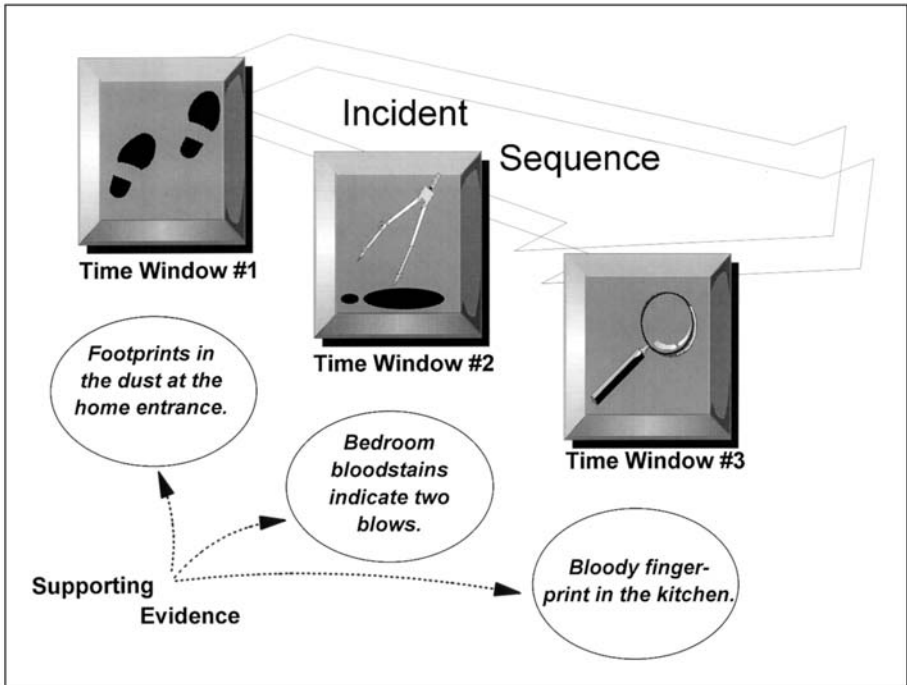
Incident

Sequence

Time Window #1

Time Window #2

Time Window #3

Footprints in the dust at the home entrance.

Bedroom bloodstains indicate two blows.

Bloody fingerprint in the kitchen.

Supporting Evidence